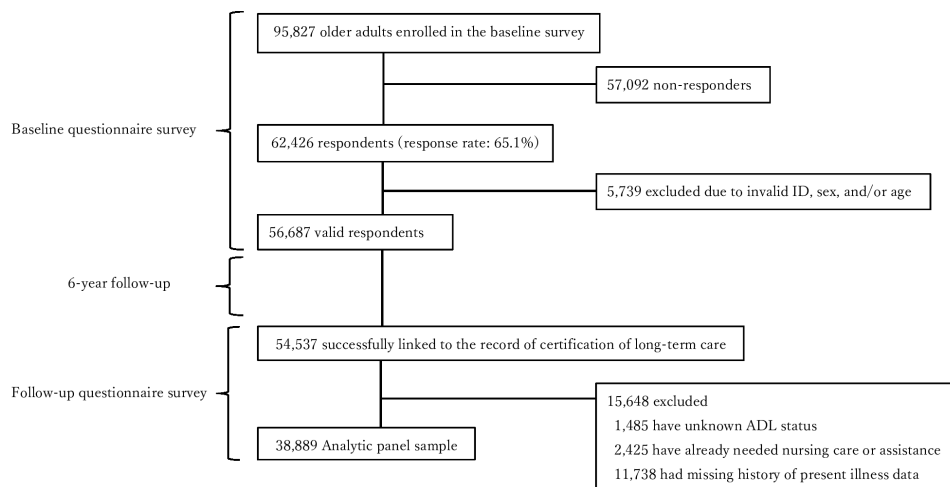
Baseline questionnaire survey

95,827 older adults enrolled in the baseline survey

57,092 non-responders

62,426 respondents (response rate: 65.1%)

5,739 excluded due to invalid ID, sex, and/or age

56,687 valid respondents

6-year follow-up

Follow-up questionnaire survey

54,537 successfully linked to the record of certification of long-term care

15,648 excluded
1,485 have unknown ADL status
2,425 have already needed nursing care or assistance
11,738 had missing history of present illness data

38,889 Analytic panel sample